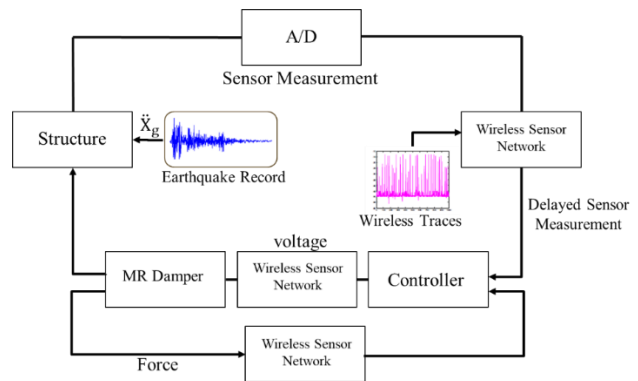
A/D

Sensor Measurement

Structure

$\ddot{X}_g$

Earthquake Record

Wireless Sensor Network

Wireless Traces

Delayed Sensor Measurement

voltage

MR Damper

Wireless Sensor Network

Controller

Force

Wireless Sensor Network